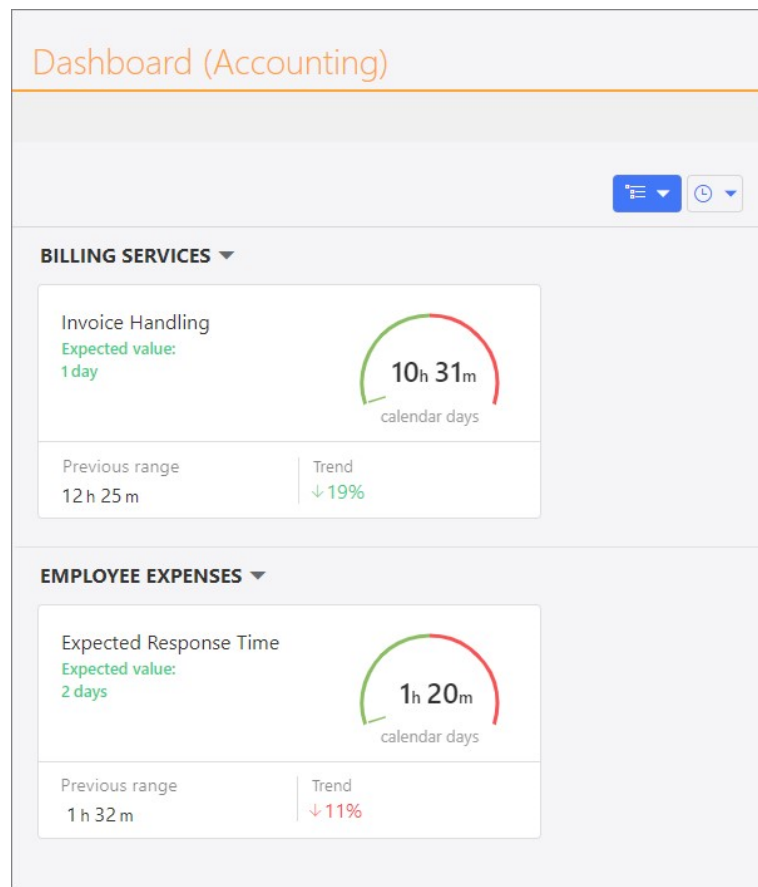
Dashboard (Accounting)

BILLING SERVICES

Invoice Handling
Expected value:
1 day

10h 31m
calendar days

Previous range
12 h 25 m

Trend
↓19%

EMPLOYEE EXPENSES

Expected Response Time
Expected value:
2 days

1h 20m
calendar days

Previous range
1 h 32 m

Trend
↓11%